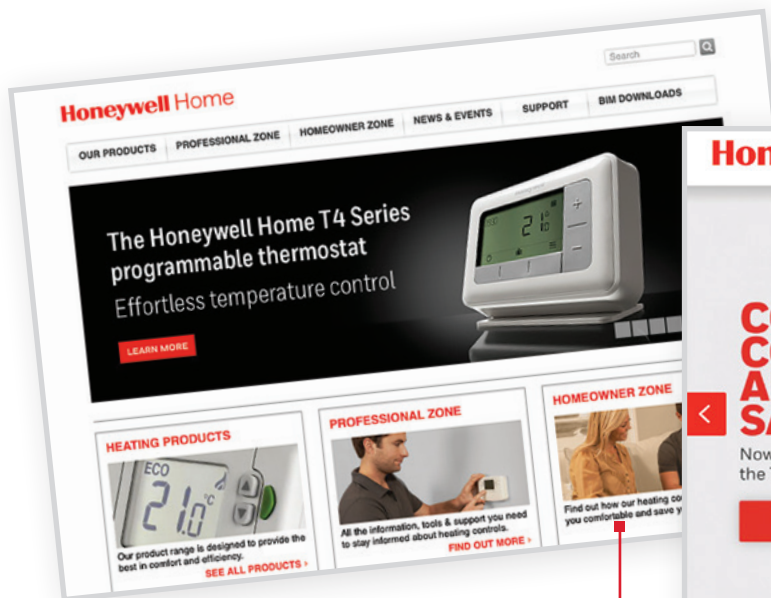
Search

Honeywell Home

OUR PRODUCTS | PROFESSIONAL ZONE | HOMEOWNER ZONE | NEWS & EVENTS | SUPPORT | BIM DOWNLOADS

The Honeywell Home T4 Series programmable thermostat
Effortless temperature control

LEARN MORE

21.0

HEATING PRODUCTS

ECO

21.0°C

Our product range is designed to provide the best in comfort and efficiency.

SEE ALL PRODUCTS ›

PROFESSIONAL ZONE

All the information, tools & support you need to stay informed about heating controls.

FIND OUT MORE ›

HOMEOWNER ZONE

Find out how our heating co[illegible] you comfortable and save y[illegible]

Hon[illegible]

C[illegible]
C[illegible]
A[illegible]
SA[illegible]

Now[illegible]
the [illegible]